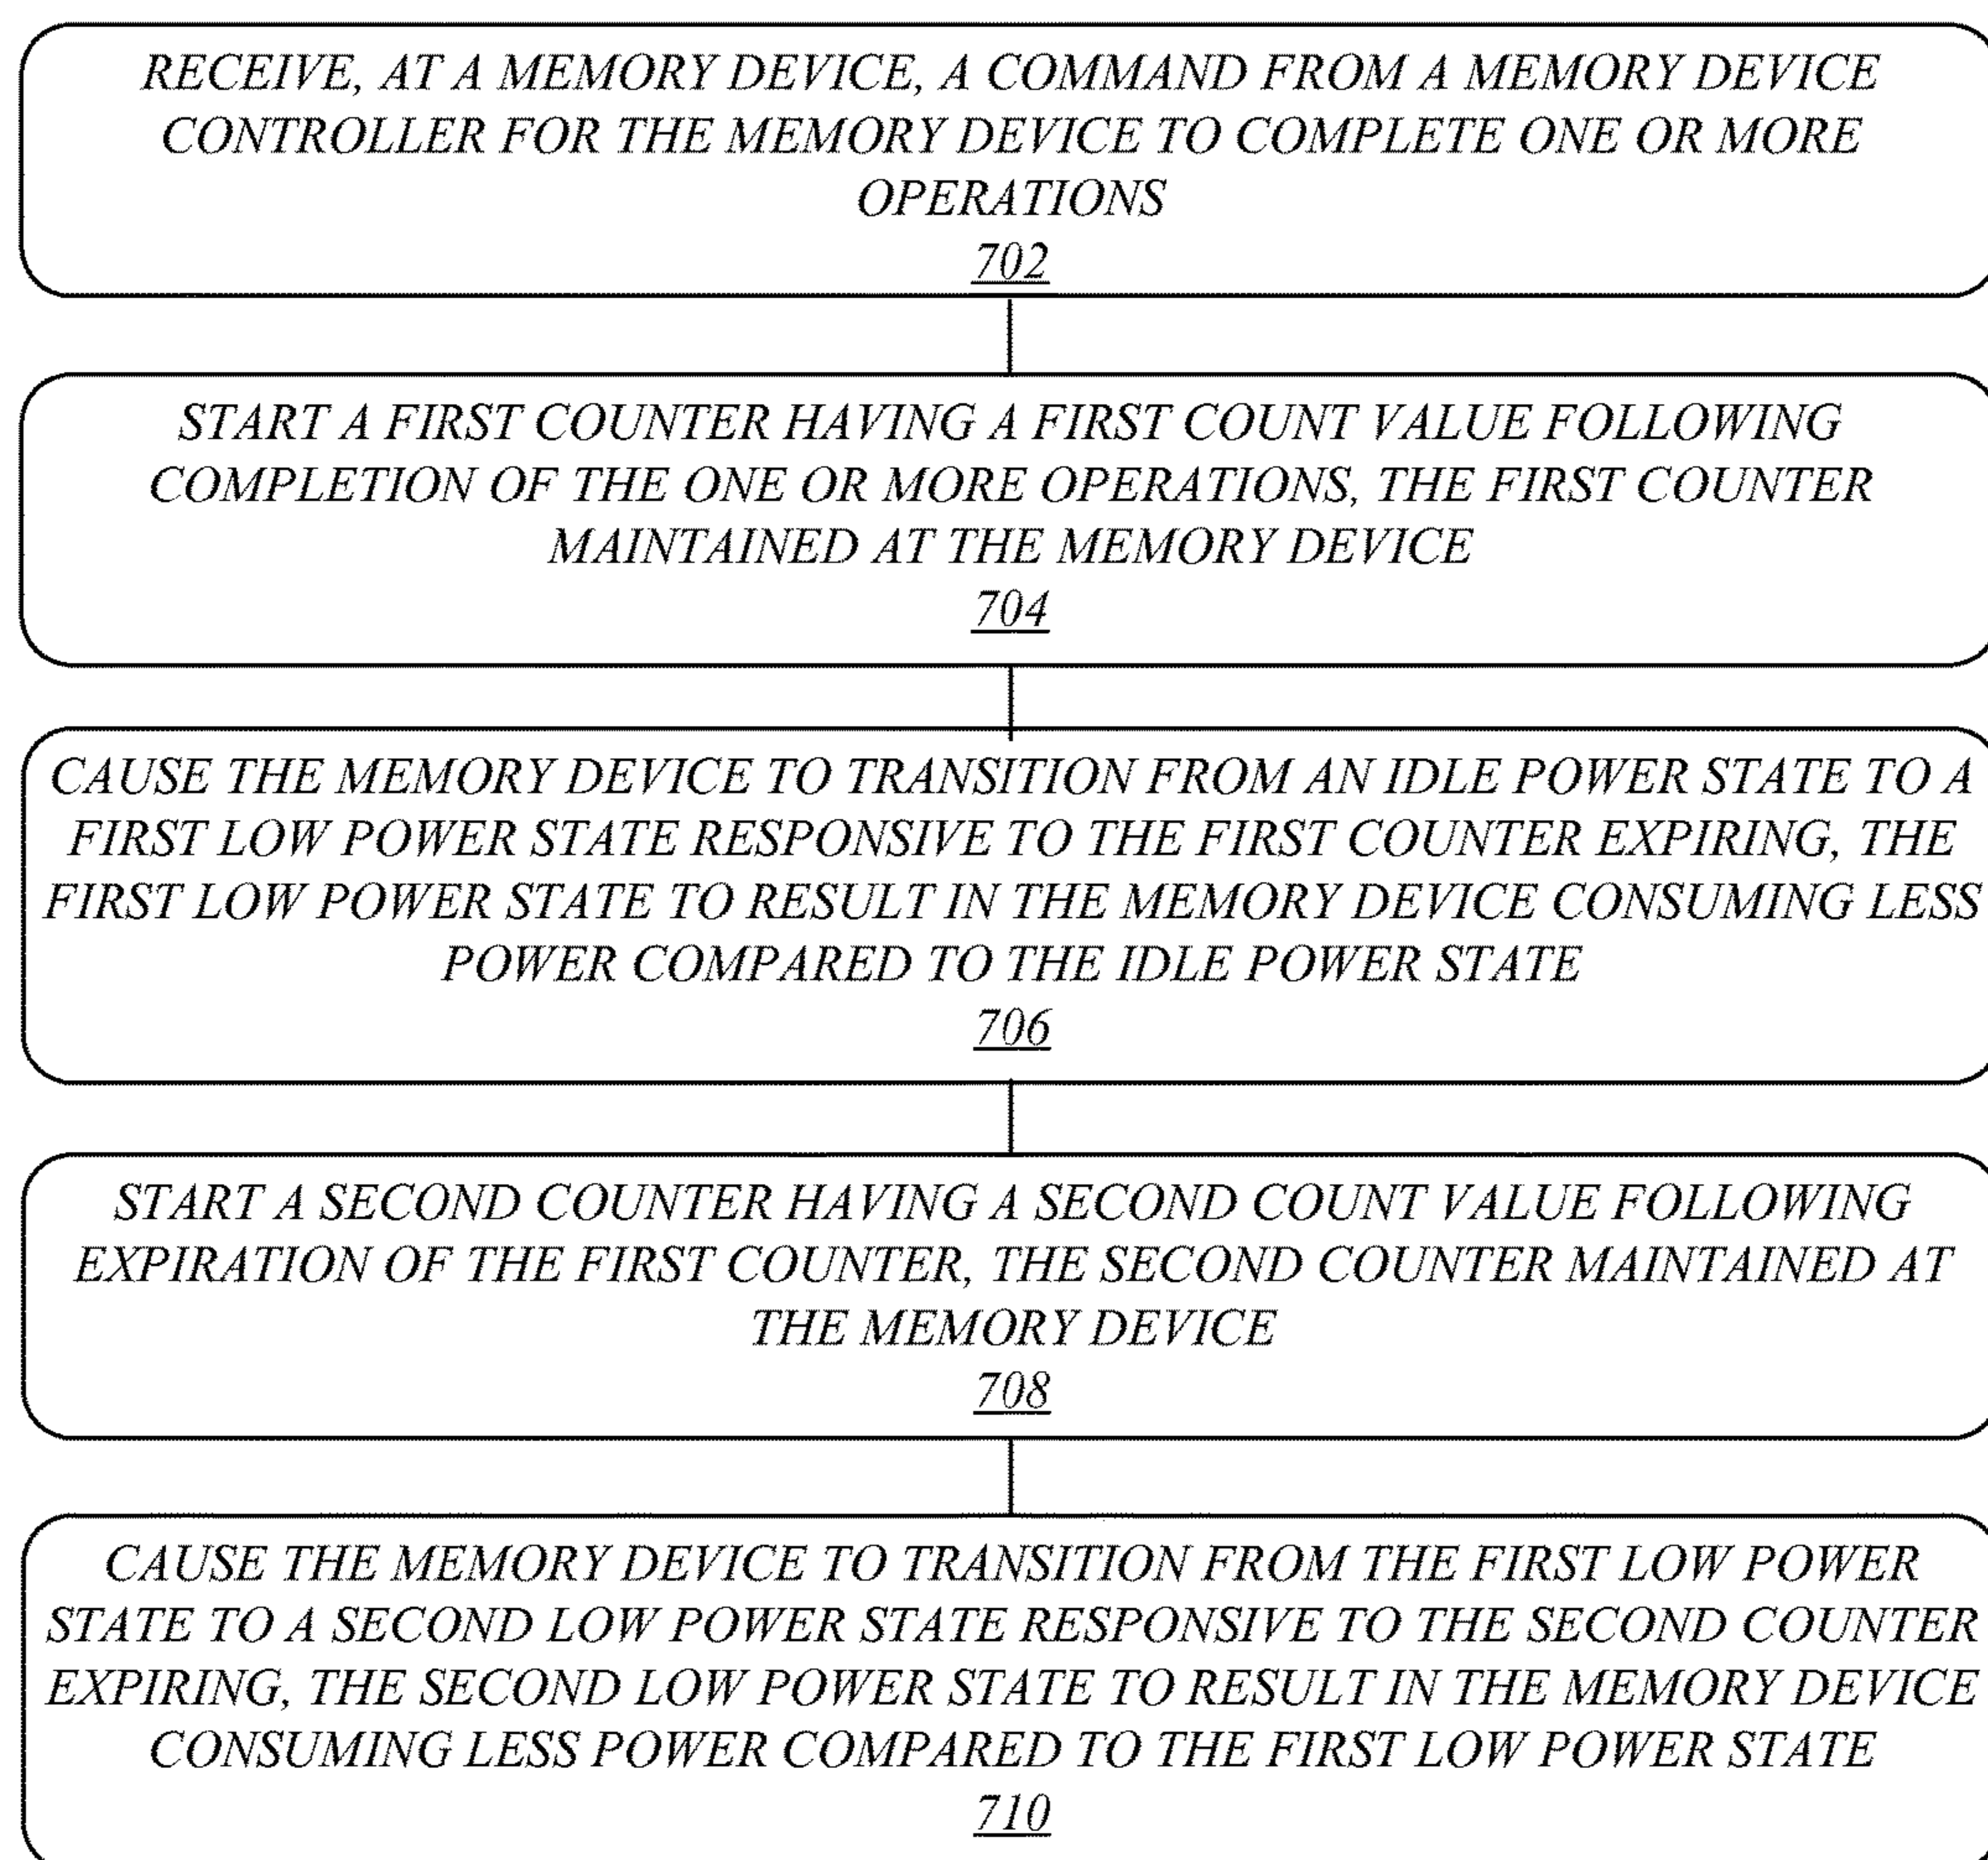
RECEIVE, AT A MEMORY DEVICE, A COMMAND FROM A MEMORY DEVICE CONTROLLER FOR THE MEMORY DEVICE TO COMPLETE ONE OR MORE OPERATIONS
702

START A FIRST COUNTER HAVING A FIRST COUNT VALUE FOLLOWING COMPLETION OF THE ONE OR MORE OPERATIONS, THE FIRST COUNTER MAINTAINED AT THE MEMORY DEVICE
704

CAUSE THE MEMORY DEVICE TO TRANSITION FROM AN IDLE POWER STATE TO A FIRST LOW POWER STATE RESPONSIVE TO THE FIRST COUNTER EXPIRING, THE FIRST LOW POWER STATE TO RESULT IN THE MEMORY DEVICE CONSUMING LESS POWER COMPARED TO THE IDLE POWER STATE
706

START A SECOND COUNTER HAVING A SECOND COUNT VALUE FOLLOWING EXPIRATION OF THE FIRST COUNTER, THE SECOND COUNTER MAINTAINED AT THE MEMORY DEVICE
708

CAUSE THE MEMORY DEVICE TO TRANSITION FROM THE FIRST LOW POWER STATE TO A SECOND LOW POWER STATE RESPONSIVE TO THE SECOND COUNTER EXPIRING, THE SECOND LOW POWER STATE TO RESULT IN THE MEMORY DEVICE CONSUMING LESS POWER COMPARED TO THE FIRST LOW POWER STATE
710